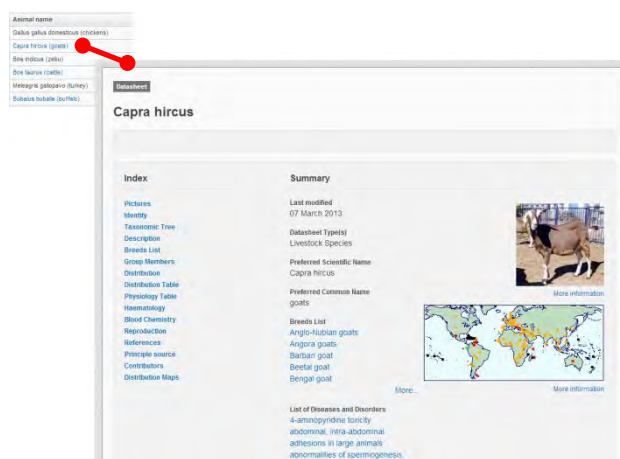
| Animal name |
|---|
| Gallus gallus domesticus (chickens) |
| Capra hircus (goats) |
| Bos indicus (zebu) |
| Bos taurus (cattle) |
| Meleagris gallopavo (turkey) |
| Bubalus bubalis (buffalo) |

Datasheet

Capra hircus

Index

Pictures
Identity
Taxonomic Tree
Description
Breeds List
Group Members
Distribution
Distribution Table
Physiology Table
Haematology
Blood Chemistry
Reproduction
References
Principle source
Contributors
Distribution Maps

Summary

Last modified
07 March 2013

Datasheet Type(s)
Livestock Species

Preferred Scientific Name
Capra hircus

Preferred Common Name
goats

Breeds List
Anglo-Nubian goats
Angora goats
Barbari goat
Beetal goat
Bengal goat
More...

List of Diseases and Disorders
4-aminopyridine toxicity
abdominal, intra-abdominal adhesions in large animals
abnormalities of spermiogenesis

More information

More information